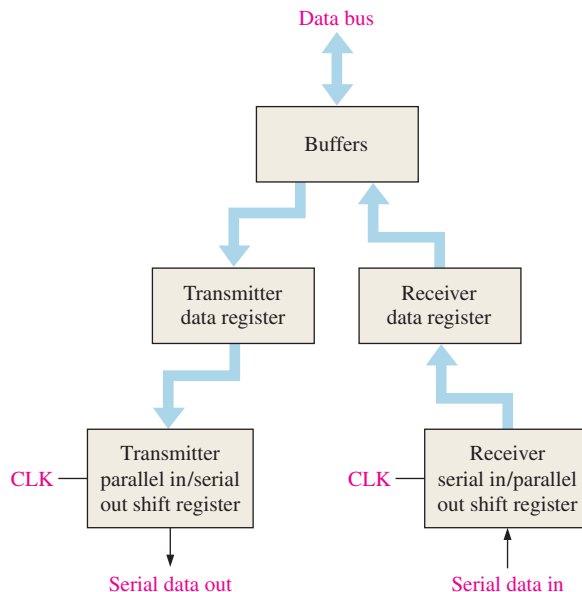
Data bus

Buffers

Transmitter data register

Receiver data register

CLK

Transmitter parallel in/serial out shift register

CLK

Receiver serial in/parallel out shift register

Serial data out

Serial data in